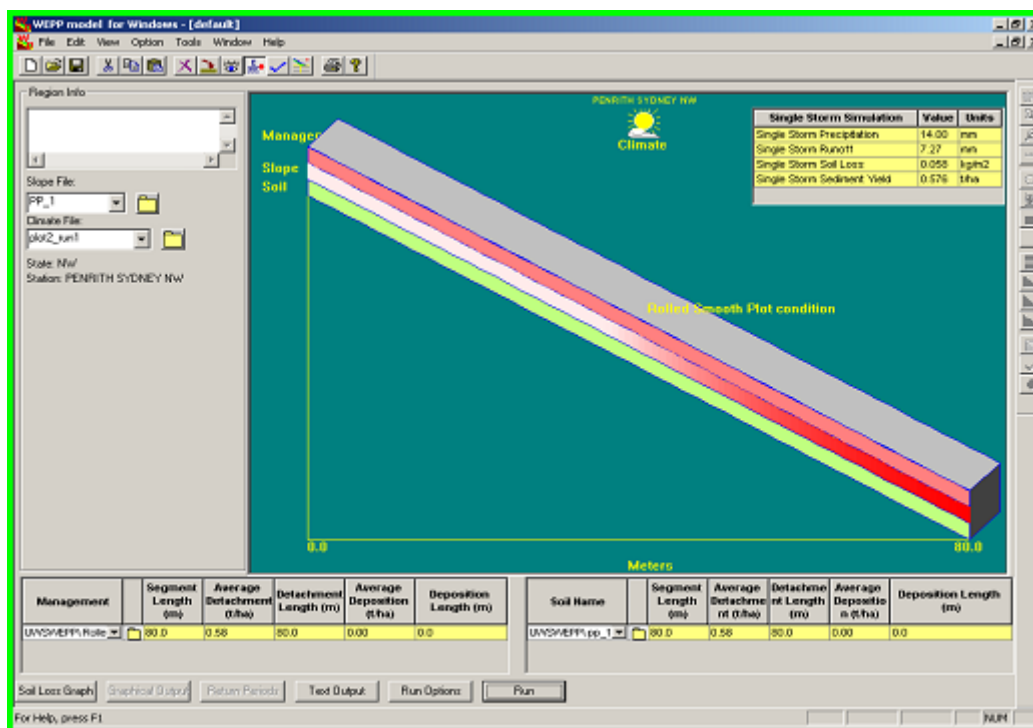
WEPP model for Windows - [default]

File Edit View Option Tools Window Help

Region Info

Slope File:
PP_1

Climate File:
plot2_run1

State: NW
Station: PENRITH SYDNEY NW

PENRITH SYDNEY NW
Climate

Managem
Slope
Soil

| Single Storm Simulation | Value | Units |
|---|---|---|
| Single Storm Precipitation | 14.00 | mm |
| Single Storm Runoff | 7.27 | mm |
| Single Storm Soil Loss | 0.058 | kg/m2 |
| Single Storm Sediment Yield | 0.576 | t/ha |

Rolled Smooth Plot condition

0.0
80.0
Meters

| Management | | Segment Length (m) | Average Detachment (t/ha) | Detachment Length (m) | Average Deposition (t/ha) | Deposition Length (m) |
|---|---|---|---|---|---|---|
| UWS\WEPP\Rolle | | 80.0 | 0.58 | 80.0 | 0.00 | 0.0 |

| Soil Name | | Segment Length (m) | Average Detachment (t/ha) | Detachment Length (m) | Average Deposition (t/ha) | Deposition Length (m) |
|---|---|---|---|---|---|---|
| UWS\WEPP\pp_1 | | 80.0 | 0.58 | 80.0 | 0.00 | 0.0 |

Soil Loss Graph | Graphical Output | Return Periods | Text Output | Run Options | Run

For Help, press F1
NUM